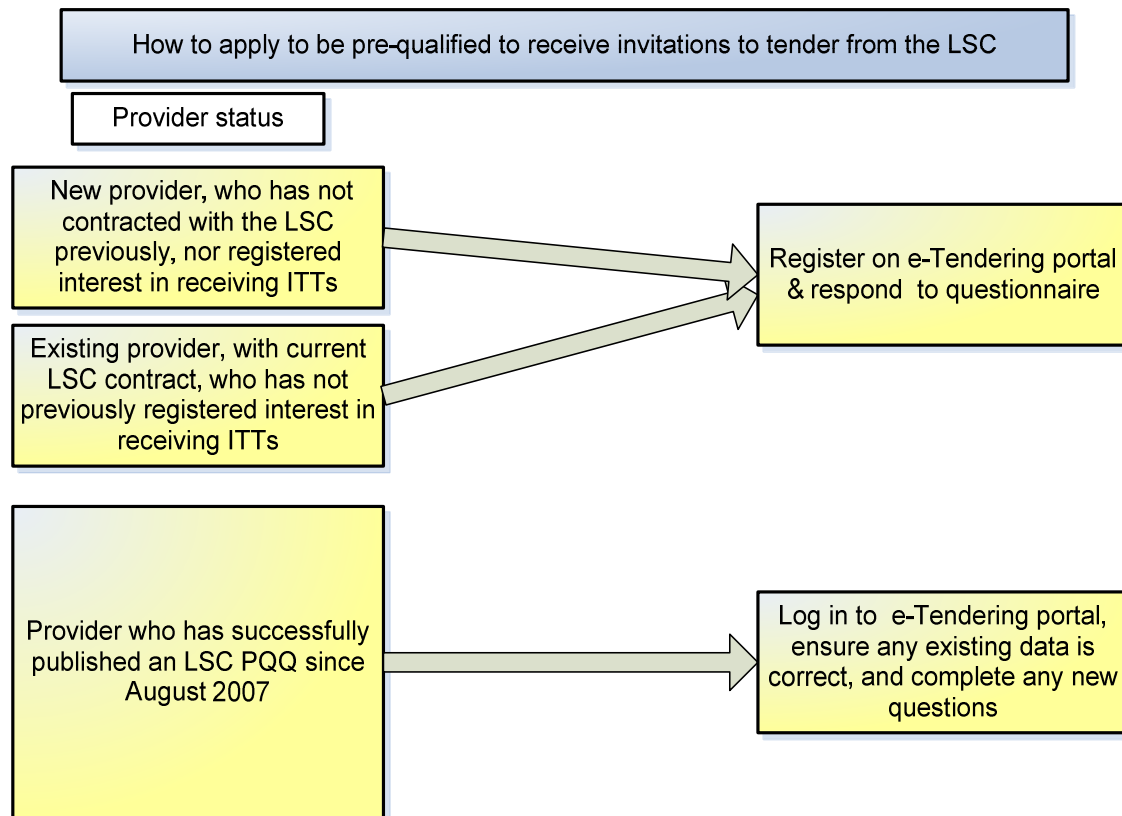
How to apply to be pre-qualified to receive invitations to tender from the LSC

Provider status

New provider, who has not contracted with the LSC previously, nor registered interest in receiving ITTs

Existing provider, with current LSC contract, who has not previously registered interest in receiving ITTs

Register on e-Tendering portal & respond to questionnaire

Provider who has successfully published an LSC PQQ since August 2007

Log in to e-Tendering portal, ensure any existing data is correct, and complete any new questions